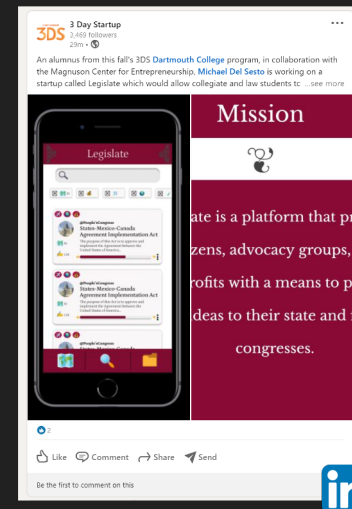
3DS
3 Day Startup
2,469 followers
29m •

An alumnus from this fall's 3DS Dartmouth College program, in collaboration with the Magnuson Center for Entrepreneurship, Michael Del Sesto is working on a startup called Legislate which would allow collegiate and law students tc ...see more

Legislate

States-Mexico-Canada Agreement Implementation Act

States-Mexico-Canada Agreement Implementation Act

Mission

ate is a platform that pr
zens, advocacy groups,
rofits with a means to p
ideas to their state and
congresses.

2

Like Comment Share Send

Be the first to comment on this